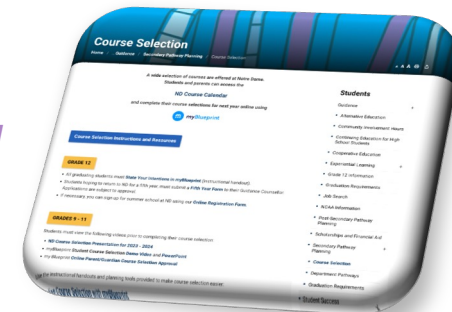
Course Selection

Home / Guidance / Secondary Pathway Planning / Course Selection

A A A

A wide selection of courses are offered at Notre Dame. Students and parents can access the

ND Course Calendar

and complete their course selections for next year online using

myBlueprint

Course Selection Instructions and Resources

GRADE 12

• All graduating students must State Your Intentions in myBlueprint (instructional handout)
• Students hoping to return to ND for a fifth year must submit a Fifth Year Form to their Guidance Counsellor. Applications are subject to approval.
• If necessary, you can sign up for summer school at ND using our Online Registration Form.

GRADES 9 - 11

Students must view the following videos prior to completing their course selection:

• ND Course Selection Presentation for 2023 - 2024
• myBlueprint Student Course Selection Demo Video and PowerPoint
• myBlueprint Online Parent/Guardian Course Selection Approval

Use the instructional handouts and planning tools provided to make course selection easier.

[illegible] Course Selection with myBlueprint

Students

Guidance
• Alternative Education
• Community Involvement Hours
• Continuing Education for High School Students
• Cooperative Education
• Experiential Learning
• Grade 12 information
• Graduation Requirements
• Job Search
• NCAA Information
• Post-Secondary Pathway Planning
• Scholarships and Financial Aid
• Secondary Pathways Planning
• Course Selection
• Department Pathways
• Graduation Requirements
• Student Success